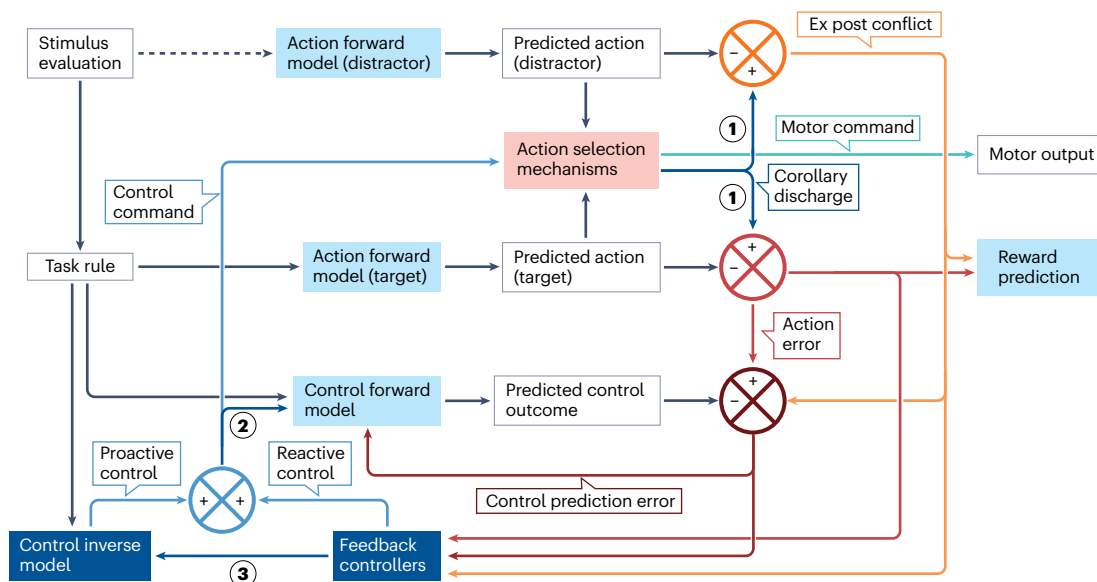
Stimulus evaluation

Action forward model (distractor)

Predicted action (distractor)

Ex post conflict

–

+

1

Motor command

Action selection mechanisms

Motor output

Control command

1

Corollary discharge

Task rule

Action forward model (target)

Predicted action (target)

+

–

Reward prediction

Action error

Control forward model

Predicted control outcome

+

–

2

Proactive control

Reactive control

+

+

Control prediction error

Control inverse model

3

Feedback controllers